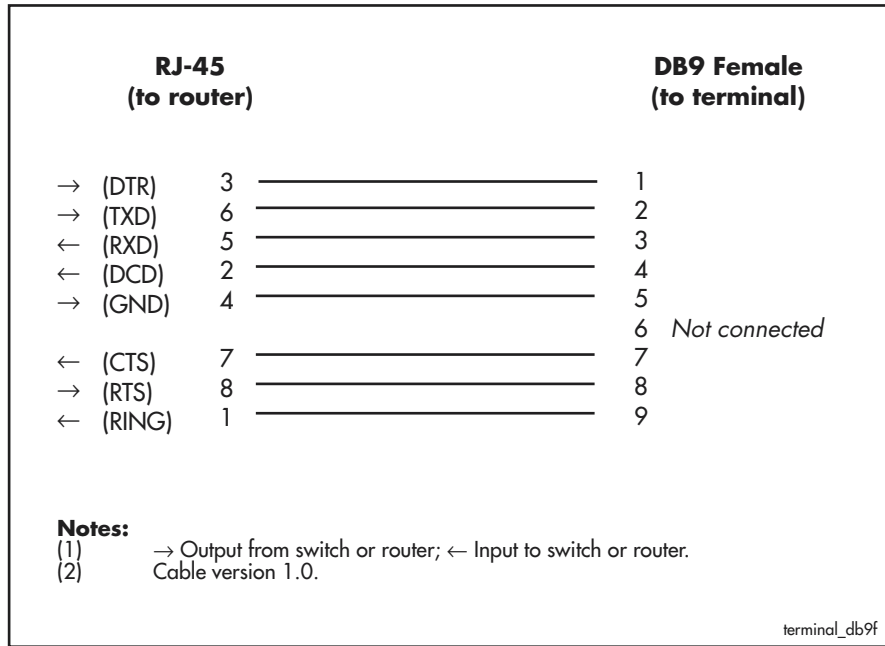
RJ-45
(to router)

DB9 Female
(to terminal)

$\rightarrow$ (DTR) 3 1
$\rightarrow$ (TXD) 6 2
$\leftarrow$ (RXD) 5 3
$\leftarrow$ (DCD) 2 4
$\rightarrow$ (GND) 4 5
6 Not connected
$\leftarrow$ (CTS) 7 7
$\rightarrow$ (RTS) 8 8
$\leftarrow$ (RING) 1 9

Notes:
(1) $\rightarrow$ Output from switch or router; $\leftarrow$ Input to switch or router.
(2) Cable version 1.0.

terminal_db9f